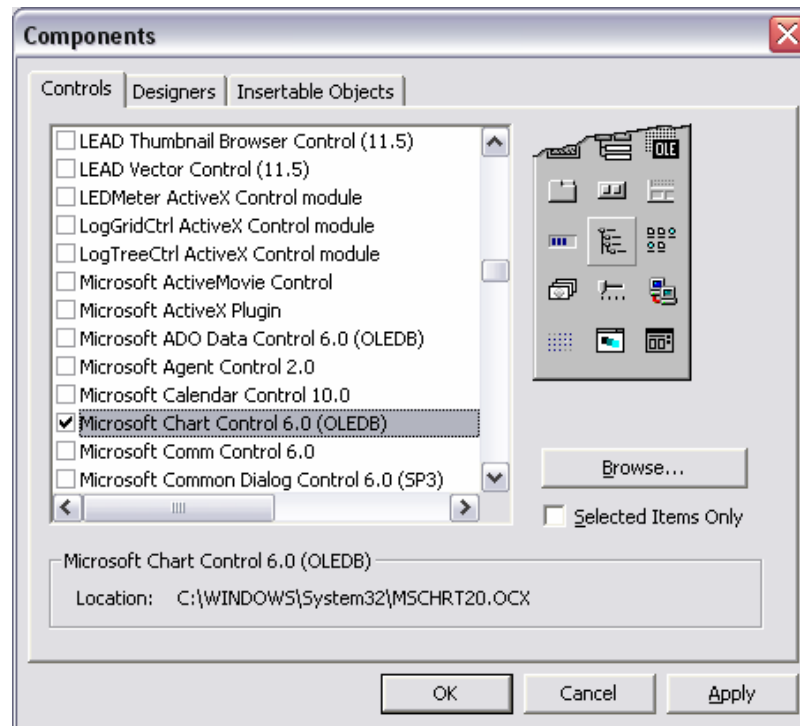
Components

Controls | Designers | Insertable Objects

LEAD Thumbnail Browser Control (11.5)
LEAD Vector Control (11.5)
LEDMeter ActiveX Control module
LogGridCtrl ActiveX Control module
LogTreeCtrl ActiveX Control module
Microsoft ActiveMovie Control
Microsoft ActiveX Plugin
Microsoft ADO Data Control 6.0 (OLEDB)
Microsoft Agent Control 2.0
Microsoft Calendar Control 10.0
Microsoft Chart Control 6.0 (OLEDB)
Microsoft Comm Control 6.0
Microsoft Common Dialog Control 6.0 (SP3)

OLE

Browse...

Selected Items Only

Microsoft Chart Control 6.0 (OLEDB)

Location: C:\WINDOWS\System32\MSCHRT20.OCX

OK | Cancel | Apply